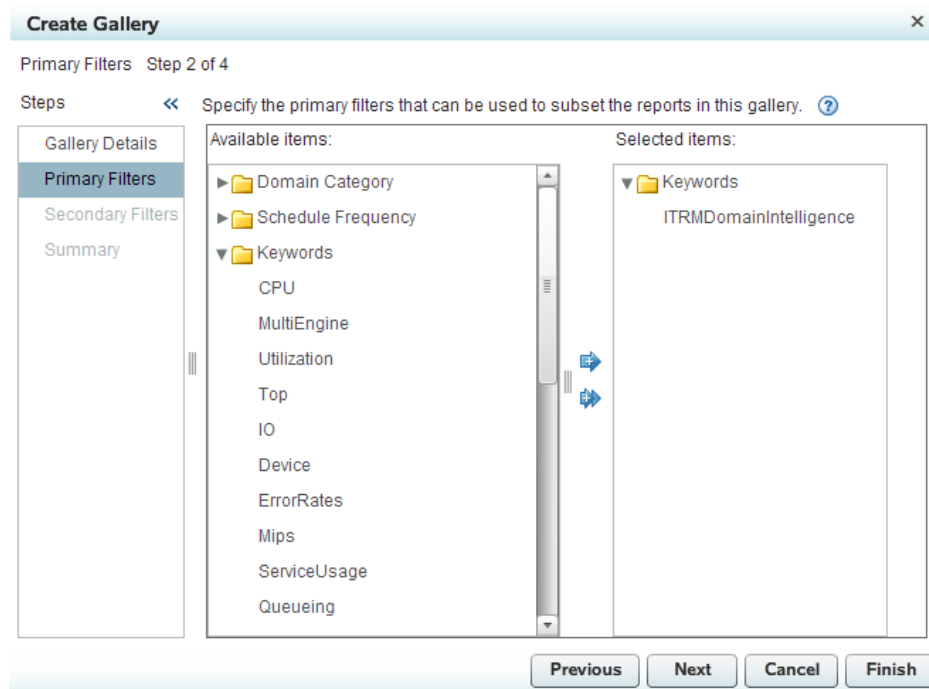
Create Gallery

Primary Filters Step 2 of 4

Steps

Gallery Details
Primary Filters
Secondary Filters
Summary

Specify the primary filters that can be used to subset the reports in this gallery.

Available items:

Domain Category
Schedule Frequency
Keywords
CPU
MultiEngine
Utilization
Top
IO
Device
ErrorRates
Mips
ServiceUsage
Queueing

Selected items:

Keywords
ITRMDomainIntelligence

Previous Next Cancel Finish